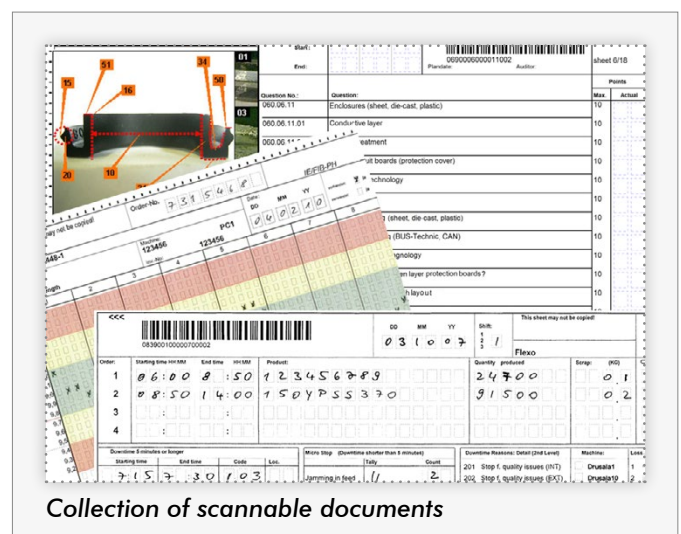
15 51 16 34 50 01 03 20 10

Start: End: 0690000000011002 Plandate: Auditor: sheet 6/18

| Question No.: | Question: | Points Max | Actual |
|---|---|---|---|
| 060.06.11 | Enclosures (sheet, die-cast, plastic) | 10 | |
| 060.06.11.01 | Conductive layer | 10 | |
| 060.06.1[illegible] | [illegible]eatment | 10 | |
| | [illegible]uit boards (protection cover) | 10 | |
| | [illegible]chnology | 10 | |
| | | 10 | |
| | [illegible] (sheet, die-cast, plastic) | 10 | |
| | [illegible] (BUS-Technic, CAN) | 10 | |
| | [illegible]gnology | 10 | |
| | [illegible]en layer protection boards? | 10 | |
| | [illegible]h layout | 10 | |

Order-No. 7 3 8 5 4 6 8 IE/FIB-PH Date: DD MM YY 0 6 0 2 1 0 PC1 Machine: 123456 123456 may not be copied!

<<< 0839001000007000002 DD MM YY 0 3 1 0 0 7 Shift: 1 2 3 / This sheet may not be copied! Flexo

| Order: | Starting time HH:MM | End time HH:MM | Product: | Quantity produced | Scrap: (KG) |
|---|---|---|---|---|---|
| 1 | 06:00 | 8:50 | 123456789 | 24700 | 0,1 |
| 2 | 08:50 | 14:00 | 150455370 | 91500 | 0,2 |
| 3 | : | : | | | |
| 4 | : | : | | | |

Downtime 5 minutes or longer: Starting time | End time | Code | Loc. — 7:15 | 7:30 | 103
Micro Stop (Downtime shorter than 5 minutes): Tally | Count — Jamming in feed | // | 2
Downtime Reasons: Detail (2nd Level) — 201 Stop f. quality issues (INT) — 202 Stop f. quality issues (EXT)
Machine: Drusala1 Drusala10 Loss 1 2

Collection of scannable documents